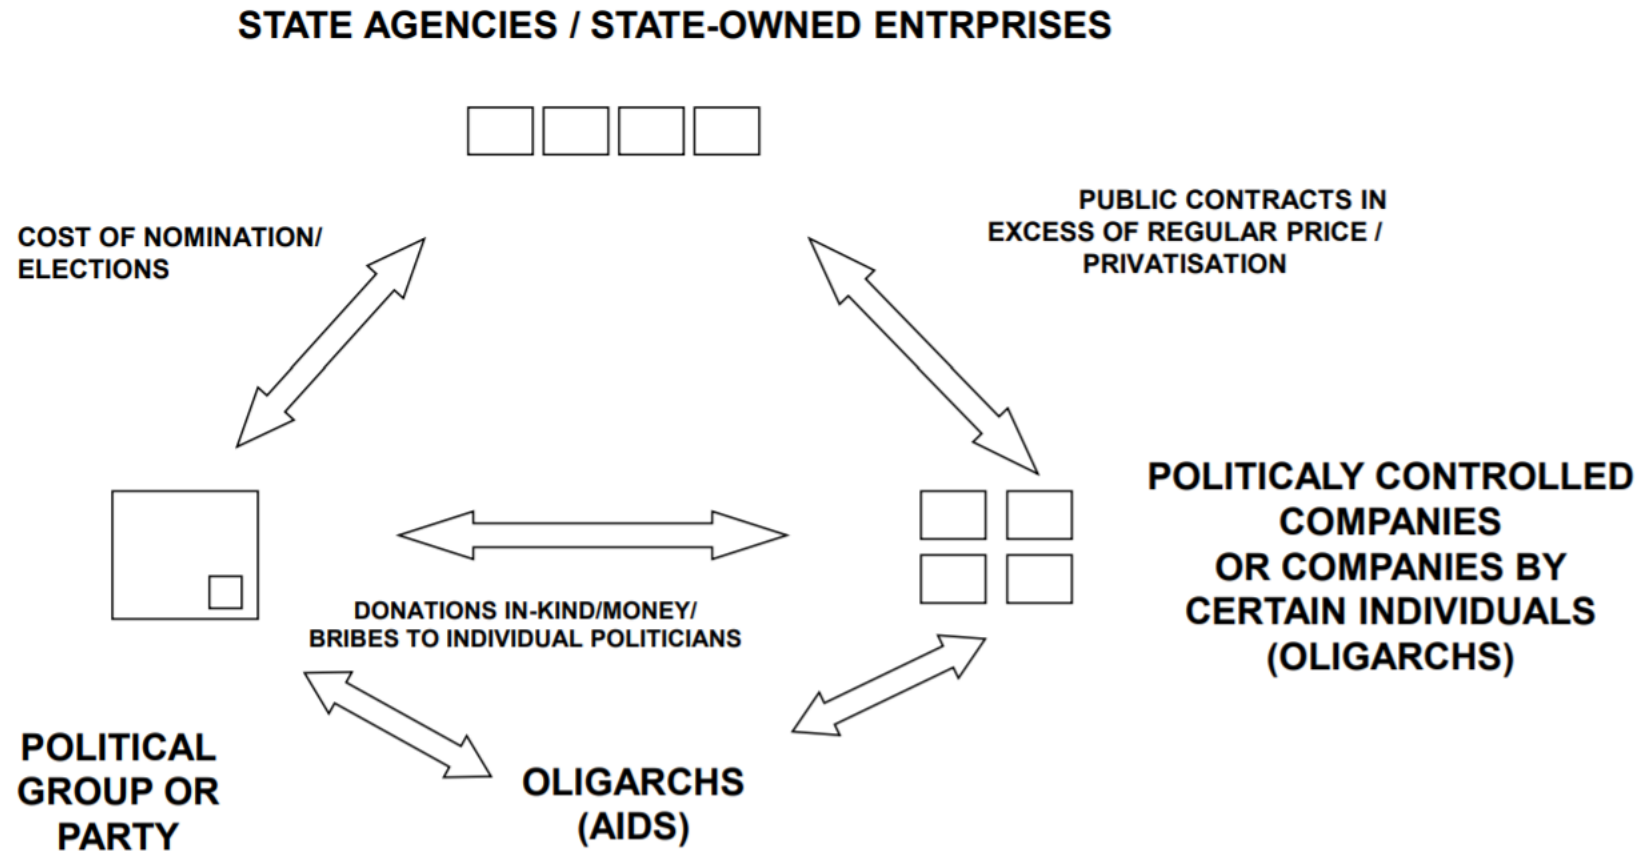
STATE AGENCIES / STATE-OWNED ENTRPRISES

COST OF NOMINATION/ ELECTIONS

PUBLIC CONTRACTS IN EXCESS OF REGULAR PRICE / PRIVATISATION

POLITICALY CONTROLLED COMPANIES OR COMPANIES BY CERTAIN INDIVIDUALS (OLIGARCHS)

DONATIONS IN-KIND/MONEY/ BRIBES TO INDIVIDUAL POLITICIANS

POLITICAL GROUP OR PARTY

OLIGARCHS (AIDS)